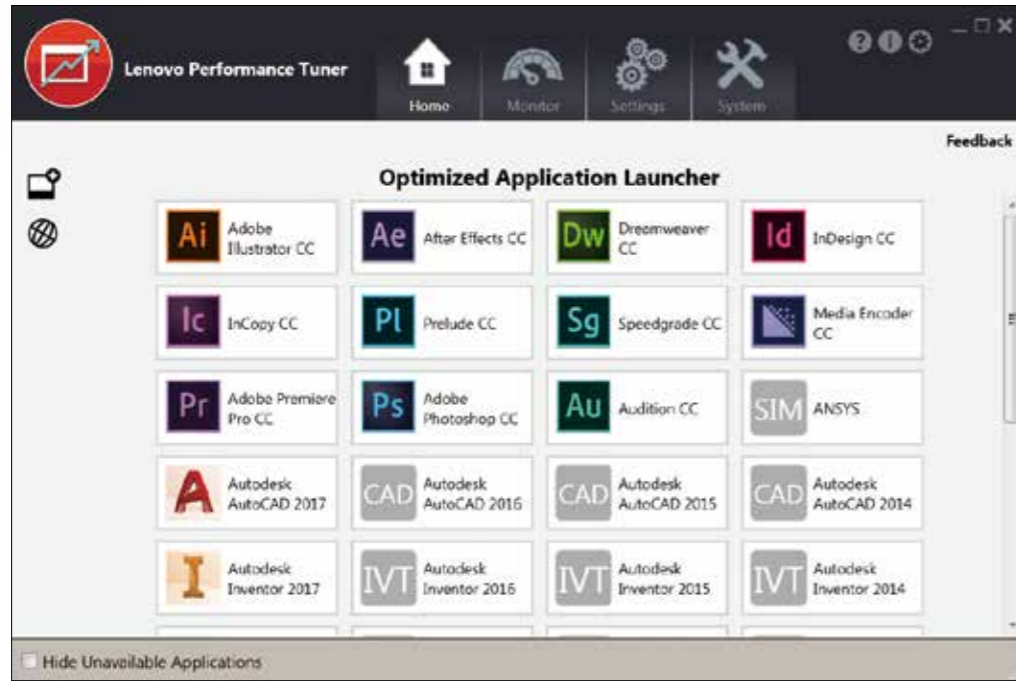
Lenovo Performance Tuner

Home Monitor Settings System

Feedback

Optimized Application Launcher

Ai Adobe Illustrator CC

Ae After Effects CC

Dw Dreamweaver CC

Id InDesign CC

Ic InCopy CC

Pl Prelude CC

Sg Speedgrade CC

Media Encoder CC

Pr Adobe Premiere Pro CC

Ps Adobe Photoshop CC

Au Audition CC

SIM ANSYS

Autodesk AutoCAD 2017

CAD Autodesk AutoCAD 2016

CAD Autodesk AutoCAD 2015

CAD Autodesk AutoCAD 2014

Autodesk Inventor 2017

IVT Autodesk Inventor 2016

IVT Autodesk Inventor 2015

IVT Autodesk Inventor 2014

Hide Unavailable Applications